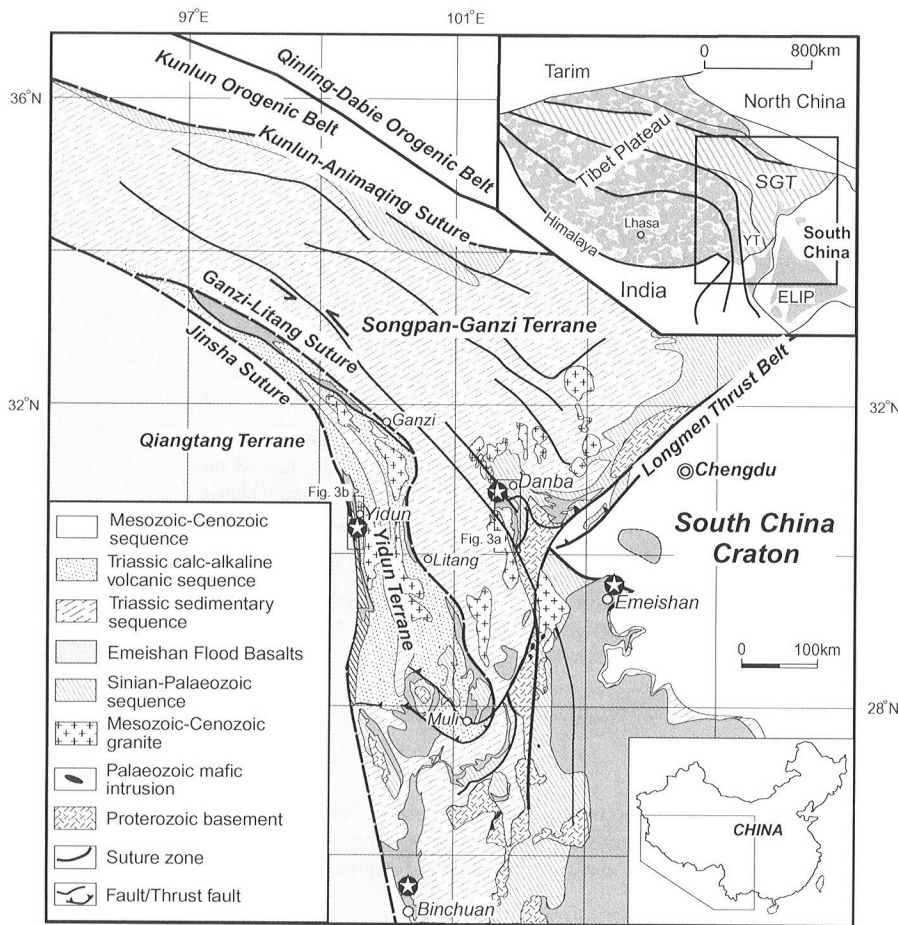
97°E
101°E
36°N
32°N
32°N
28°N

Kunlun Orogenic Belt
Qinling-Dabie Orogenic Belt
Kunlun-Animaqing Suture
Ganzi-Litang Suture
Jinsha Suture
Songpan-Ganzi Terrane
Qiangtang Terrane
Longmen Thrust Belt
Chengdu
South China Craton
Ganzi
Danba
Yidun
Yidun Terrane
Litang
Fig. 3b
Fig. 3a
Emeishan
Muli
Binchuan
0
100km

Tarim
0
800km
North China
Tibet Plateau
SGT
Lhasa
Himalaya
YT
South China
India
ELIP

CHINA

Mesozoic-Cenozoic sequence
Triassic calc-alkaline volcanic sequence
Triassic sedimentary sequence
Emeishan Flood Basalts
Sinian-Palaeozoic sequence
Mesozoic-Cenozoic granite
Palaeozoic mafic intrusion
Proterozoic basement
Suture zone
Fault/Thrust fault